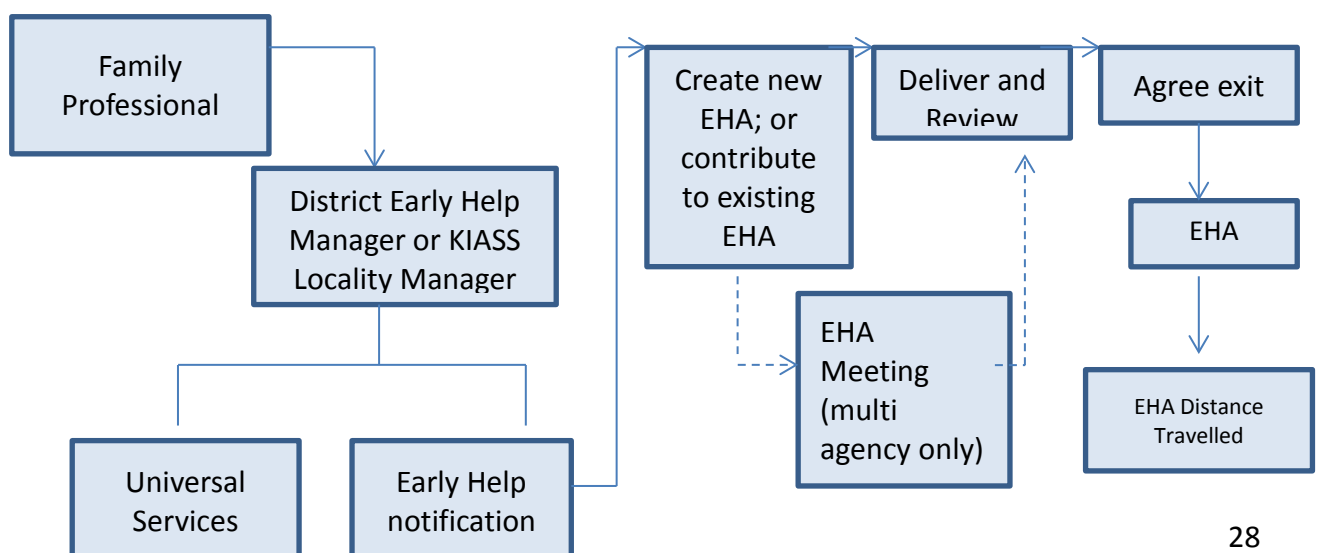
Family Professional

District Early Help Manager or KIASS Locality Manager

Universal Services

Early Help notification

Create new EHA; or contribute to existing EHA

EHA Meeting (multi agency only)

Deliver and Review

Agree exit

EHA

EHA Distance Travelled

28